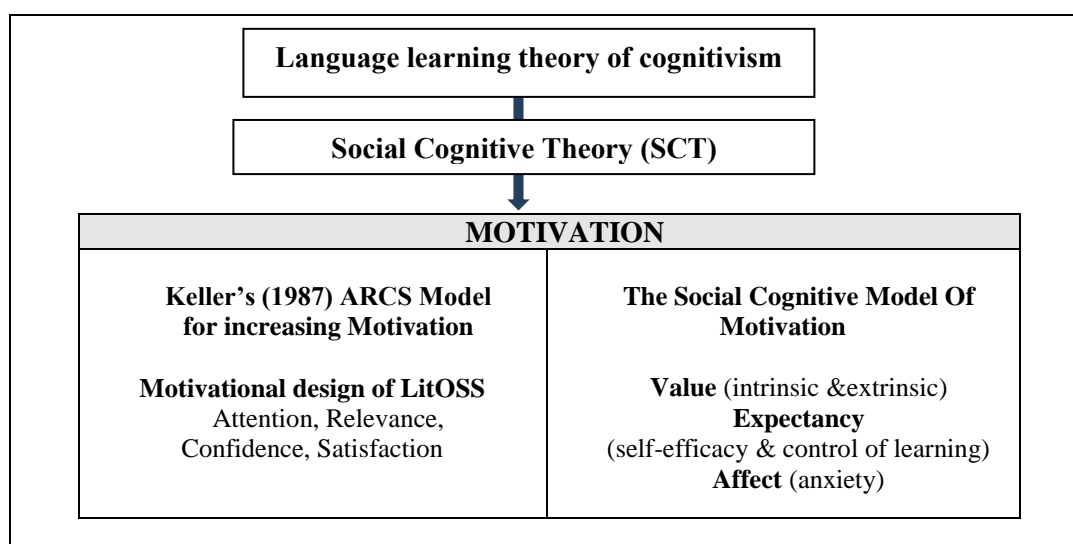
Language learning theory of cognitivism

Social Cognitive Theory (SCT)

MOTIVATION

| Keller's (1987) ARCS Model for increasing Motivation<br><br>Motivational design of LitOSS<br>Attention, Relevance, Confidence, Satisfaction | The Social Cognitive Model Of Motivation<br><br>Value (intrinsic &extrinsic)<br>Expectancy<br>(self-efficacy & control of learning)<br>Affect (anxiety) |
|---|---|